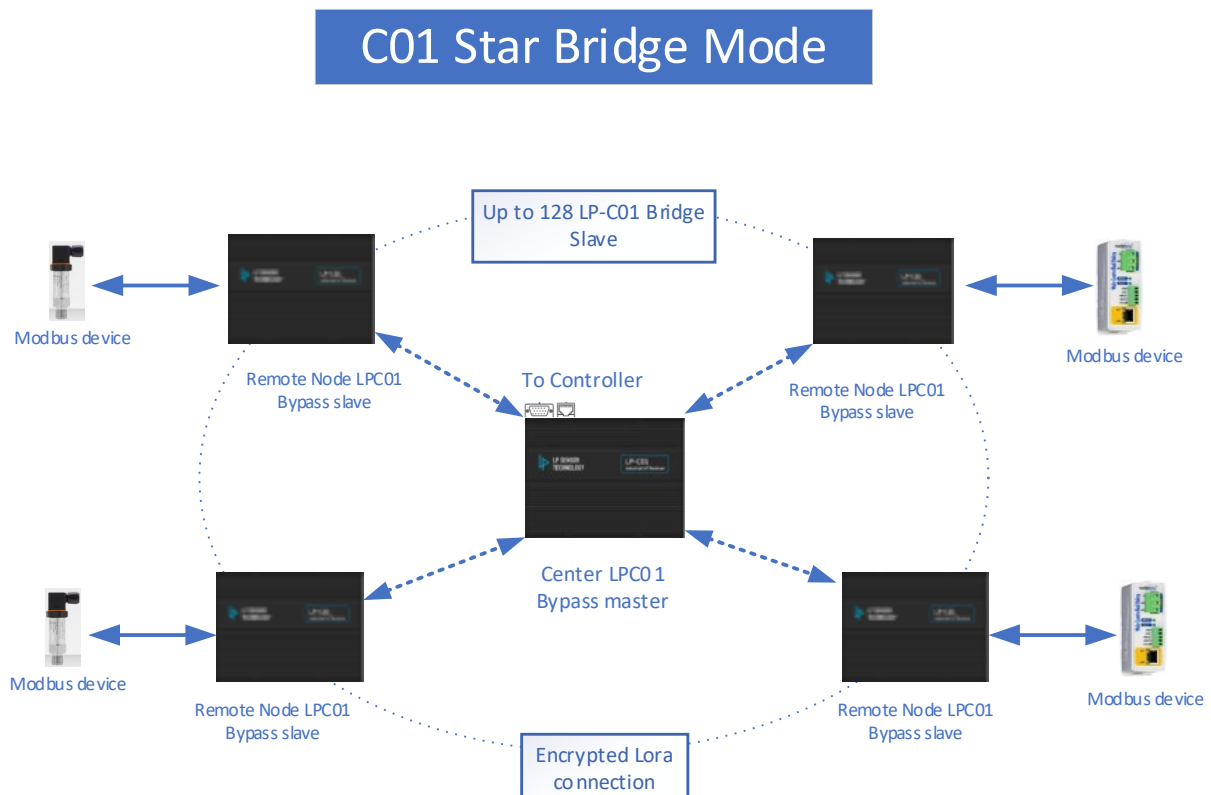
C01 Star Bridge Mode

Up to 128 LP-C01 Bridge Slave

Modbus device

Remote Node LPC01 Bypass slave

To Controller

Remote Node LPC01 Bypass slave

Modbus device

LP SENSOR TECHNOLOGY

LP-C01

Center LPC01 Bypass master

Modbus device

Remote Node LPC01 Bypass slave

Remote Node LPC01 Bypass slave

Modbus device

Encrypted Lora connection